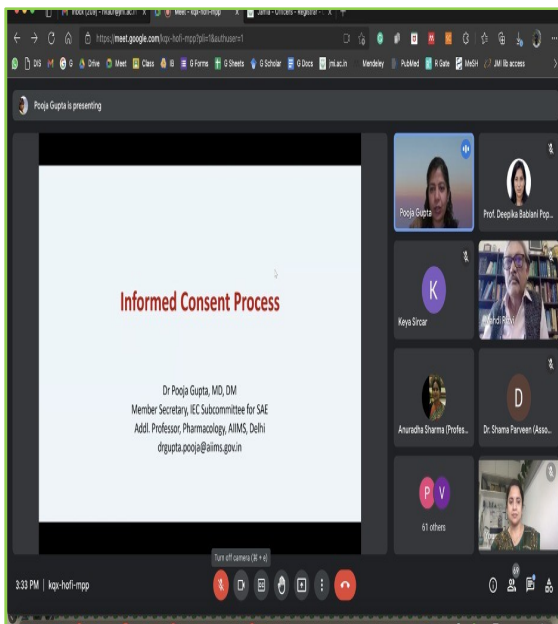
Inbox (209) - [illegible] | Meet - kqx-hofi-mpp | Jamia - Officers - Registrar

https://meet.google.com/kqx-hofi-mpp?pli=1&authuser=1

DIS G Drive Meet Class IB G Forms G Sheets G Scholar G Docs jmi.ac.in Mendeley PubMed R Gate MeSH JMI lib access

Pooja Gupta is presenting

Informed Consent Process

Dr Pooja Gupta, MD, DM
Member Secretary, IEC Subcommittee for SAE
Addl. Professor, Pharmacology, AIIMS, Delhi
drgupta.pooja@aiims.gov.in

Pooja Gupta
Prof. Deepika Babiani Pop...
K
Keya Sircar
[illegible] Rizvi
Anuradha Sharma (Profes...
D
Dr. Shama Parveen (Asso...
P V
61 others

Turn off camera (⌘ + e)

3:33 PM | kqx-hofi-mpp